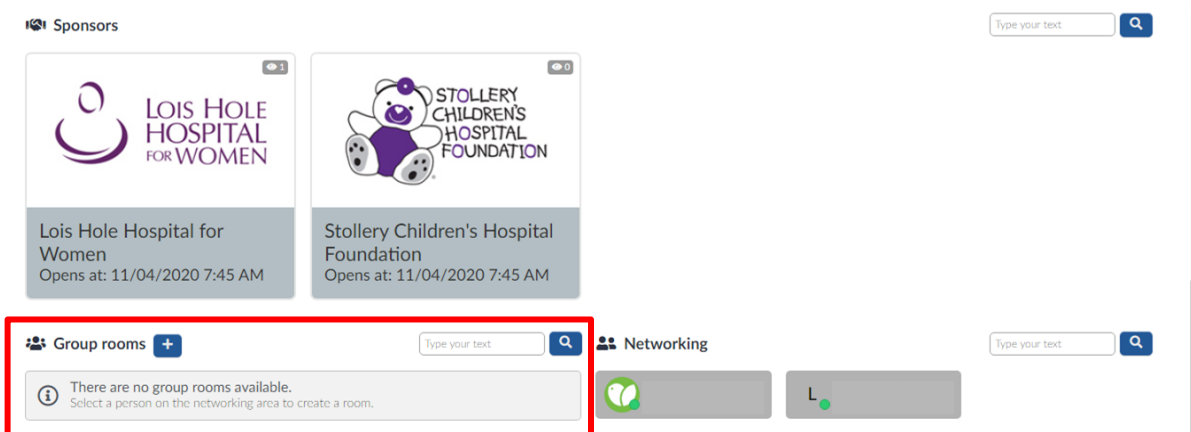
Sponsors

Type your text

1

LOIS HOLE HOSPITAL FOR WOMEN

0

STOLLERY CHILDREN'S HOSPITAL FOUNDATION

Lois Hole Hospital for Women
Opens at: 11/04/2020 7:45 AM

Stollery Children's Hospital Foundation
Opens at: 11/04/2020 7:45 AM

Group rooms +

Type your text

There are no group rooms available.
Select a person on the networking area to create a room.

Networking

Type your text

L